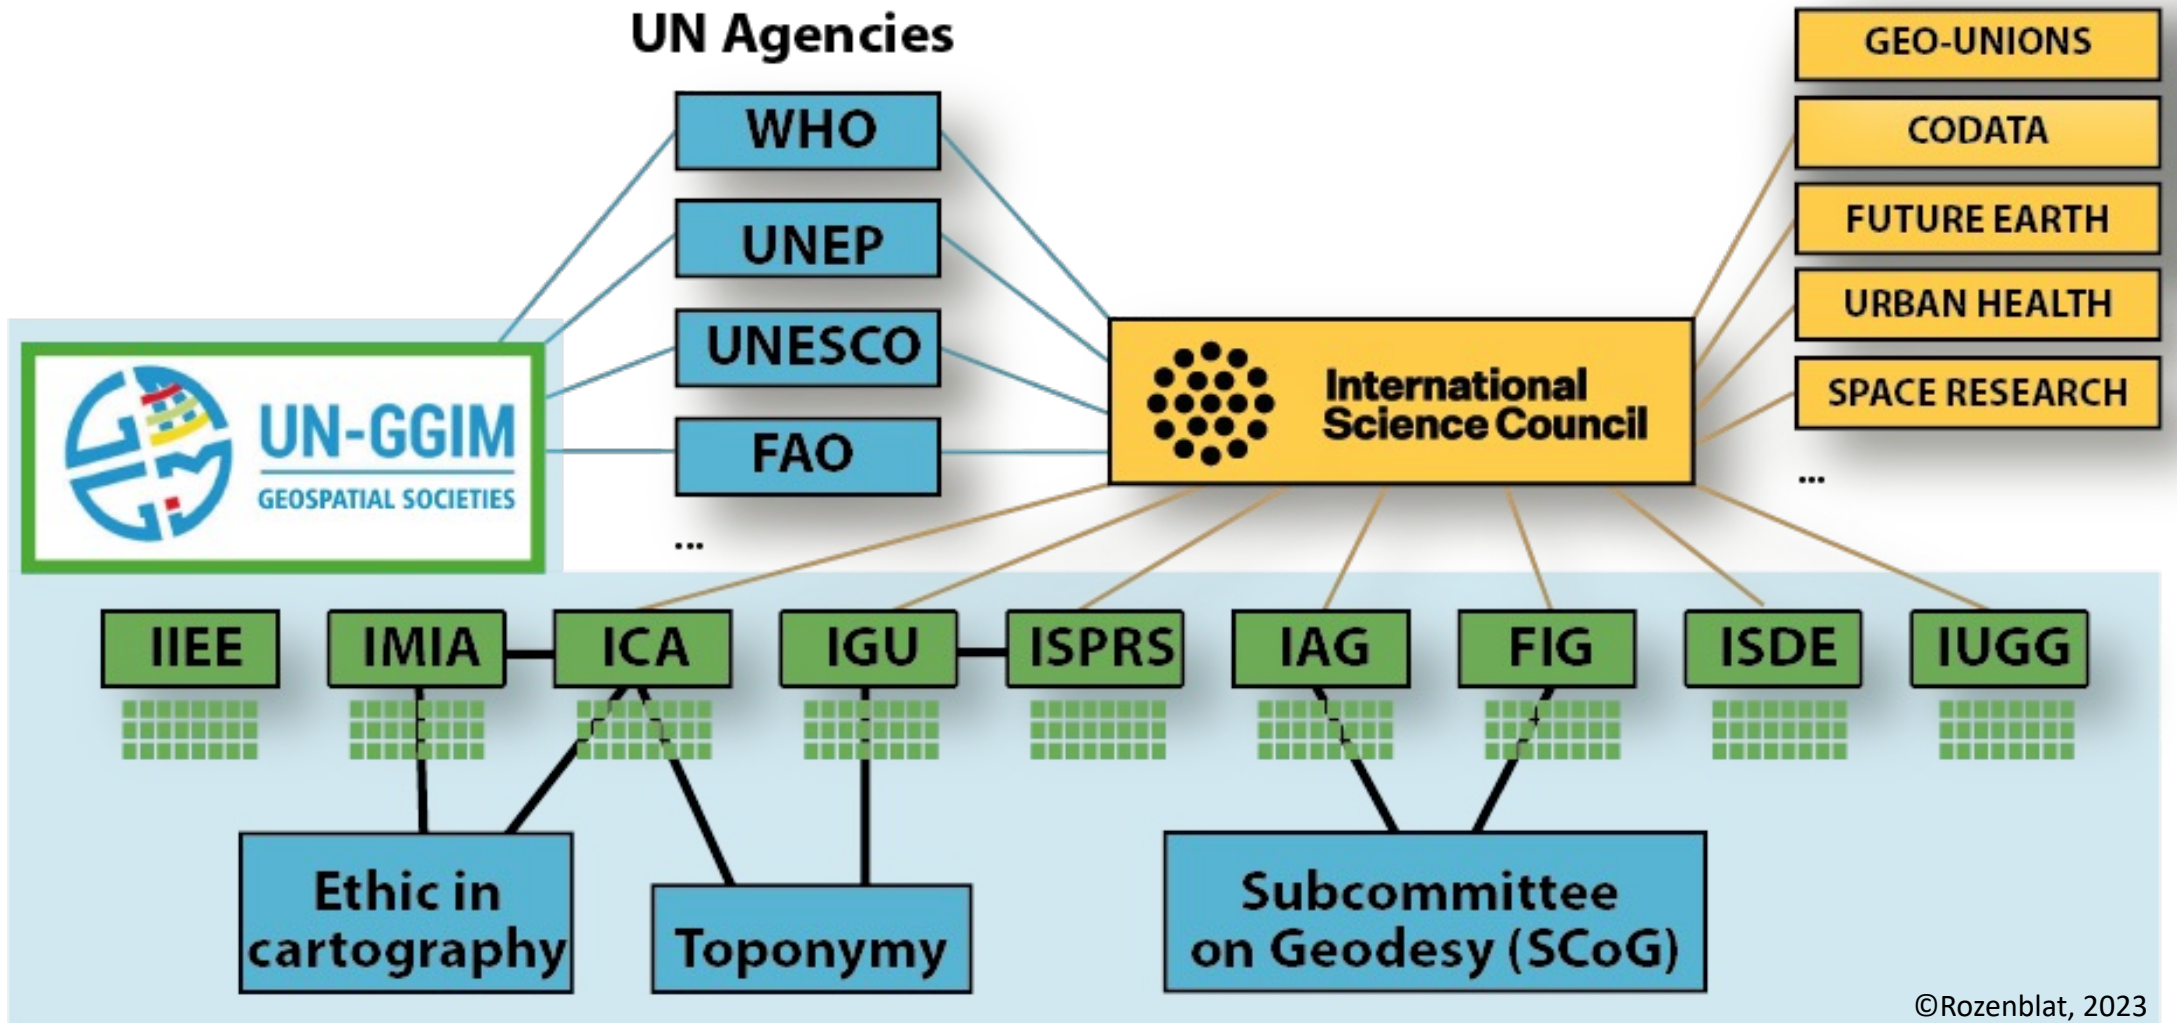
UN Agencies

WHO

UNEP

UNESCO

FAO

...

GEO-UNIONS

CODATA

FUTURE EARTH

URBAN HEALTH

SPACE RESEARCH

...

International Science Council

UN-GGIM

GEOSPATIAL SOCIETIES

IIEE

IMIA

ICA

IGU

ISPRS

IAG

FIG

ISDE

IUGG

Ethic in cartography

Toponymy

Subcommittee on Geodesy (SCoG)

©Rozenblat, 2023